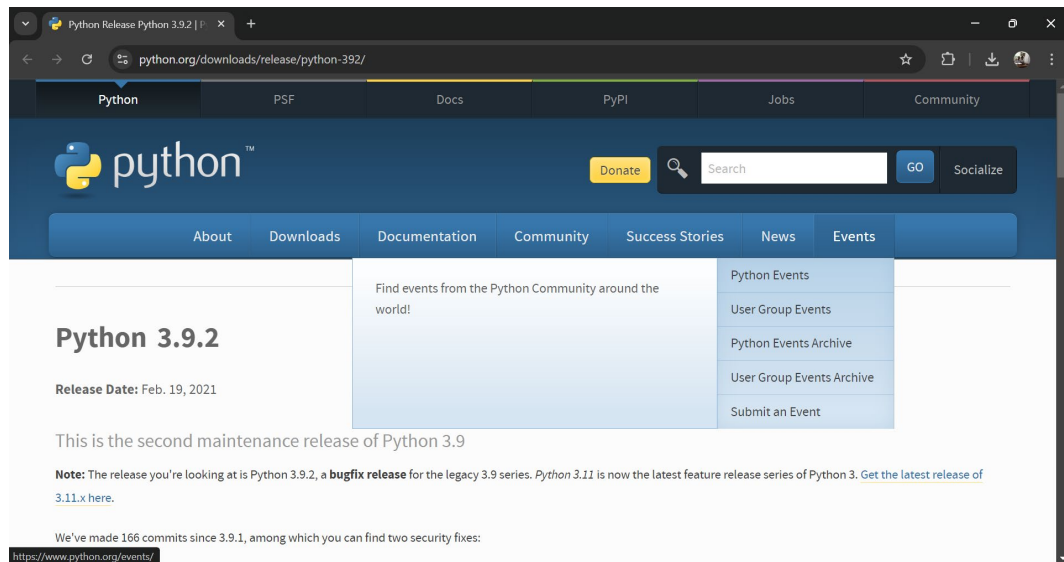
Python Release Python 3.9.2 | P ×
+

python.org/downloads/release/python-392/

Python
PSF
Docs
PyPI
Jobs
Community

python™

Donate
Search
GO
Socialize

About
Downloads
Documentation
Community
Success Stories
News
Events

Find events from the Python Community around the world!

Python Events
User Group Events
Python Events Archive
User Group Events Archive
Submit an Event

Python 3.9.2

**Release Date:** Feb. 19, 2021

This is the second maintenance release of Python 3.9

**Note:** The release you're looking at is Python 3.9.2, a **bugfix release** for the legacy 3.9 series. *Python 3.11* is now the latest feature release series of Python 3. Get the latest release of 3.11.x here.

We've made 166 commits since 3.9.1, among which you can find two security fixes:

https://www.python.org/events/